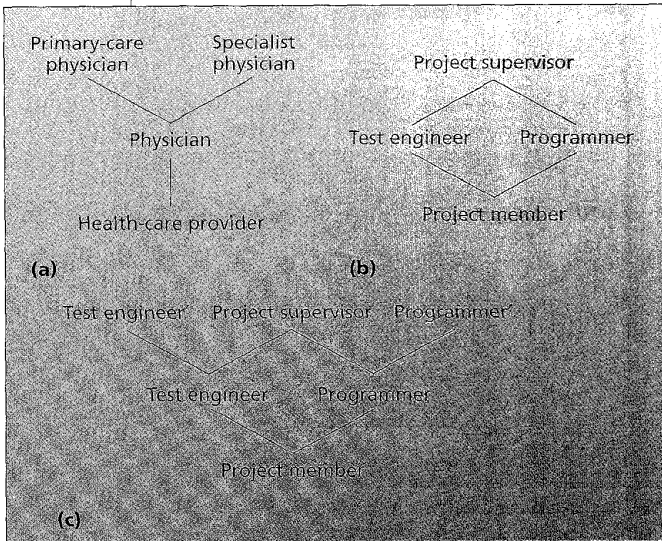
Primary-care physician

Specialist physician

Physician

Health-care provider

(a)

Project supervisor

Test engineer

Programmer

Project member

(b)

Test engineer

Project supervisor

Programmer

Test engineer

Programmer

Project member

(c)